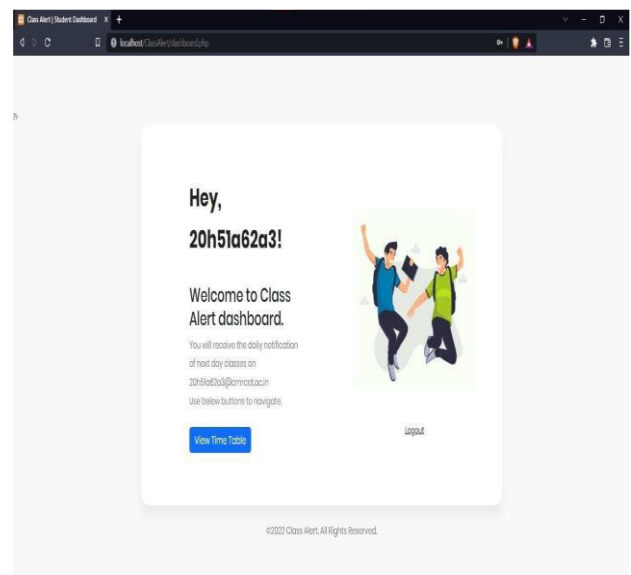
Class Alert | Student Dashboard

localhost/ClassAlert/dashboard.php

Hey,

20h51a62a3!

Welcome to Class Alert dashboard.

You will receive the daily notification of next day classes on 20h51a62a3@cmrcet.ac.in Use below buttons to navigate.

View Time Table

Logout

©2022 Class Alert. All Rights Reserved.